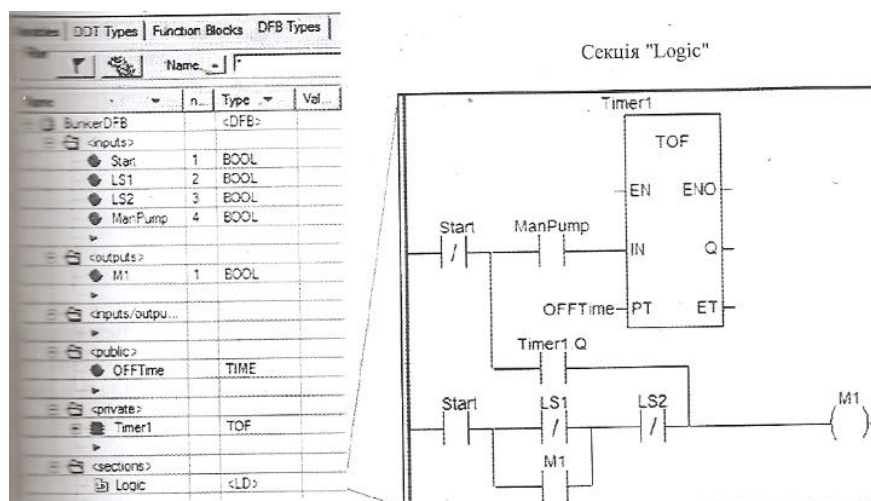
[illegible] | DDT Types | Function Blocks | DFB Types

Name

| Name | n... | Type | Val... |
|---|---|---|---|
| BunkerDFB | | <DFB> | |
| <inputs> | | | |
| Start | 1 | BOOL | |
| LS1 | 2 | BOOL | |
| LS2 | 3 | BOOL | |
| ManPump | 4 | BOOL | |
| <outputs> | | | |
| M1 | 1 | BOOL | |
| <inputs/outpu... | | | |
| <public> | | | |
| OFFTime | | TIME | |
| <private> | | | |
| Timer1 | | TOF | |
| <sections> | | | |
| Logic | | <LD> | |

Секція "Logic"

Timer1
TOF
EN ENO
Start
ManPump
IN Q
OFFTime PT ET
Timer1.Q
Start LS1 LS2 M1
M1